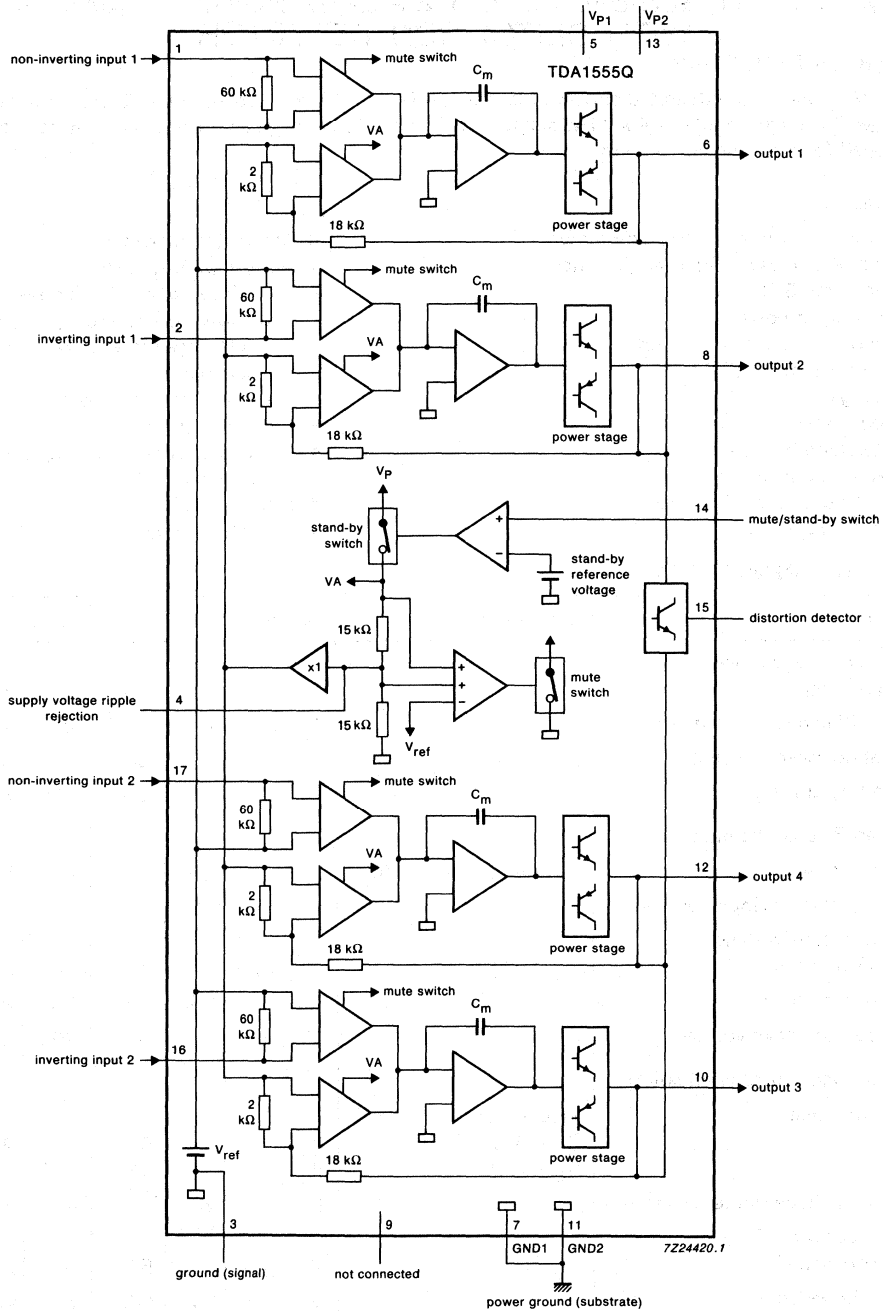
$V_{P1}$
$V_{P2}$
5
13
non-inverting input 1
1
mute switch
$C_m$
TDA1555Q
60 kΩ
VA
6
output 1
2 kΩ
18 kΩ
power stage
mute switch
$C_m$
60 kΩ
inverting input 1
2
VA
8
output 2
2 kΩ
18 kΩ
power stage
$V_P$
stand-by switch
+
−
14
mute/stand-by switch
VA
stand-by reference voltage
15
distortion detector
15 kΩ
x1
+
+
−
mute switch
supply voltage ripple rejection
4
15 kΩ
$V_{ref}$
non-inverting input 2
17
mute switch
$C_m$
60 kΩ
VA
12
output 4
2 kΩ
18 kΩ
power stage
mute switch
$C_m$
60 kΩ
inverting input 2
16
VA
10
output 3
2 kΩ
$V_{ref}$
18 kΩ
power stage
3
9
7
11
GND1
GND2
7Z24420.1
ground (signal)
not connected
power ground (substrate)